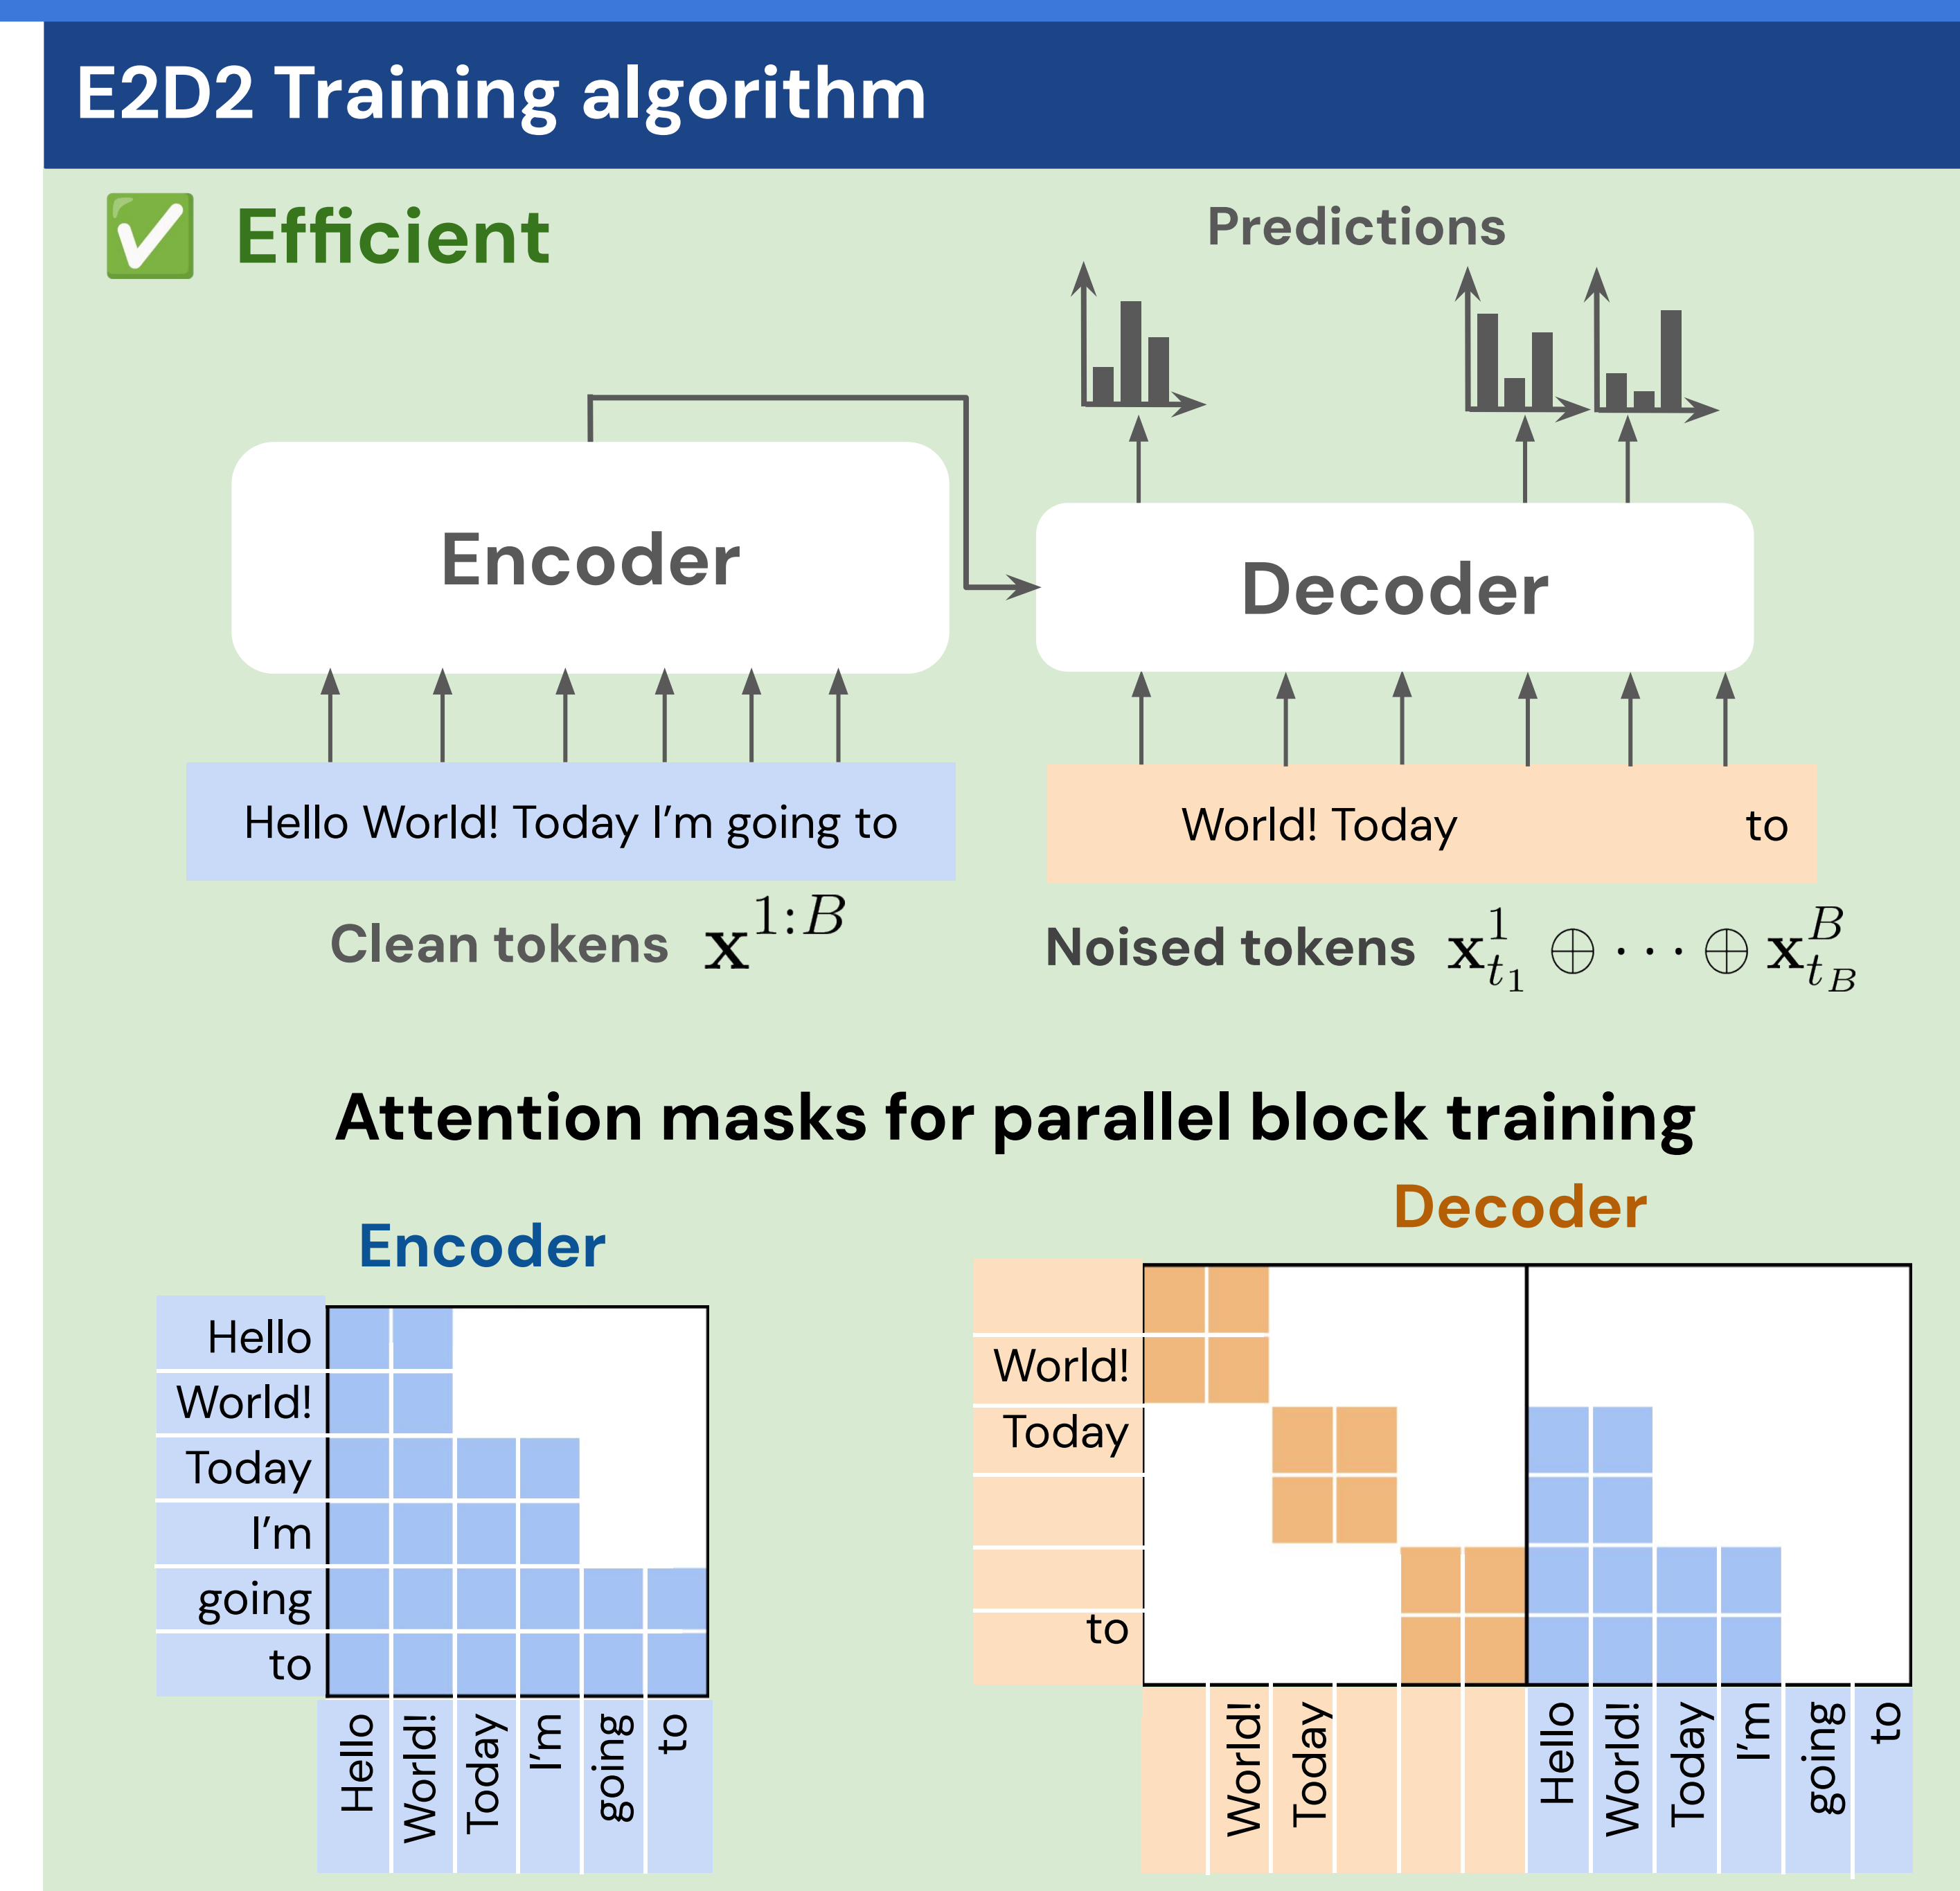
E2D2 Training algorithm

✅ Efficient

Predictions

Encoder

Decoder

Hello World! Today I'm going to

World! Today to

Clean tokens $\mathbf{x}^{1:B}$

Noised tokens $\mathbf{x}_{t_1}^{1} \oplus \cdots \oplus \mathbf{x}_{t_B}^{B}$

Attention masks for parallel block training

Encoder

Hello
World!
Today
I'm
going
to

Hello World! Today I'm going to

Decoder

World!
Today
to

World! Today Hello World! Today I'm going to